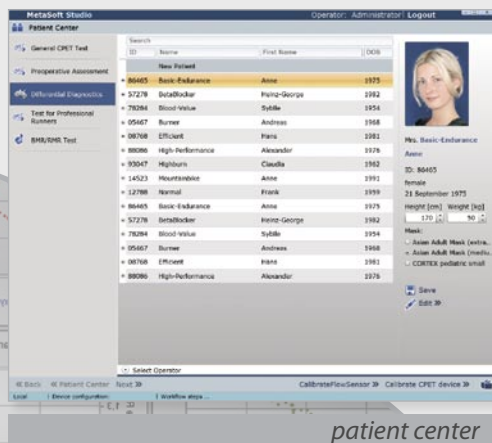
MetaSoft Studio
Operator: Administrator | Logout
Patient Center

General CPET Test
Preoperative Assessment
Differential Diagnostics
Test for Professional Runners
BMR/RMR Test

Search

| ID | Name | First Name | DOB |
|---|---|---|---|
| | New Patient | | |
| 86465 | Basic-Endurance | Anne | 1975 |
| 57278 | BetaBlocker | Heinz-George | 1982 |
| 78284 | Blood-Value | Sybille | 1954 |
| 05467 | Burner | Andreas | 1968 |
| 08768 | Efficient | Hans | 1981 |
| 88086 | High-Performance | Alexander | 1976 |
| 93047 | Highburn | Claudia | 1962 |
| 14523 | Mountainbike | Anne | 1991 |
| 12788 | Normal | Frank | 1959 |
| 86465 | Basic-Endurance | Anne | 1975 |
| 57278 | BetaBlocker | Heinz-George | 1982 |
| 78284 | Blood-Value | Sybille | 1954 |
| 05467 | Burner | Andreas | 1968 |
| 08768 | Efficient | Hans | 1981 |
| 88086 | High-Performance | Alexander | 1976 |

Mrs. Basic-Endurance
Anne
ID: 86465
female
21 September 1975
Height [cm] Weight [kg]
170 50
Mask:
Asian Adult Mask (extra...
Asian Adult Mask (mediu...
CORTEX pediatric small

Save
Edit »

Select Operator

« Back « Patient Center Next »
CalibrateFlowSensor » Calibrate CPET device »
Local | Device configuration | Workflow steps...

patient center